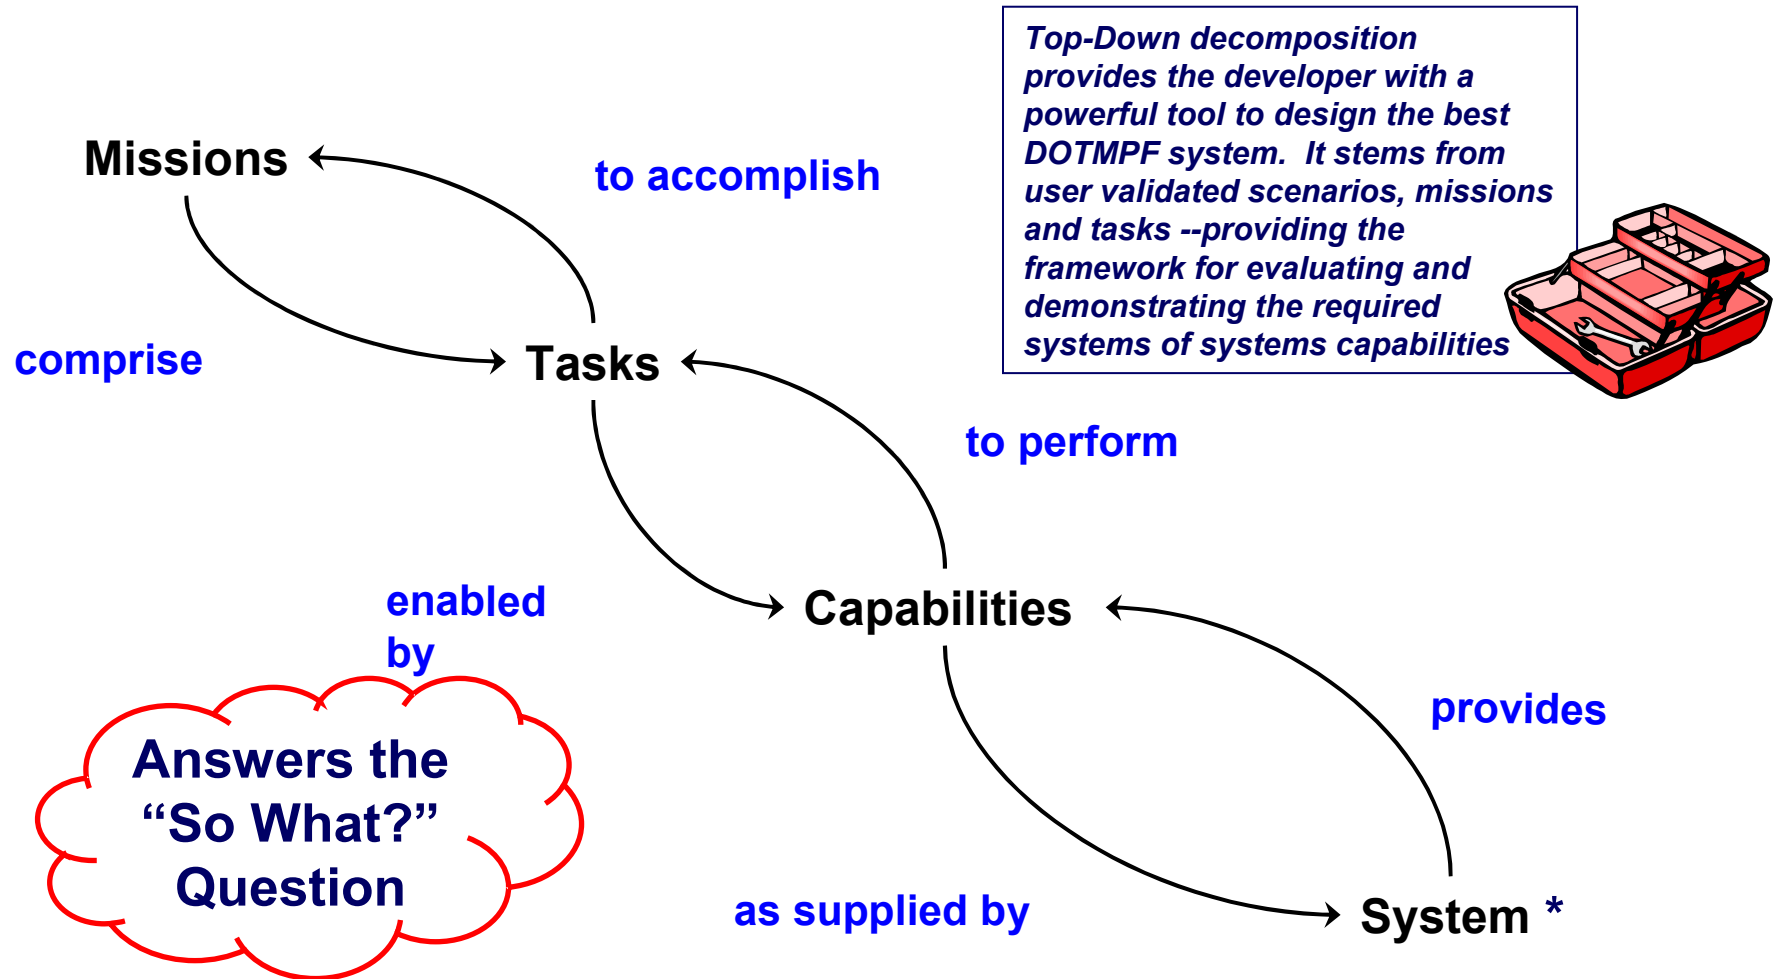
Top-Down decomposition provides the developer with a powerful tool to design the best DOTMPF system. It stems from user validated scenarios, missions and tasks --providing the framework for evaluating and demonstrating the required systems of systems capabilities

Missions

to accomplish

comprise

Tasks

to perform

enabled by

Capabilities

provides

Answers the "So What?" Question

as supplied by

System *